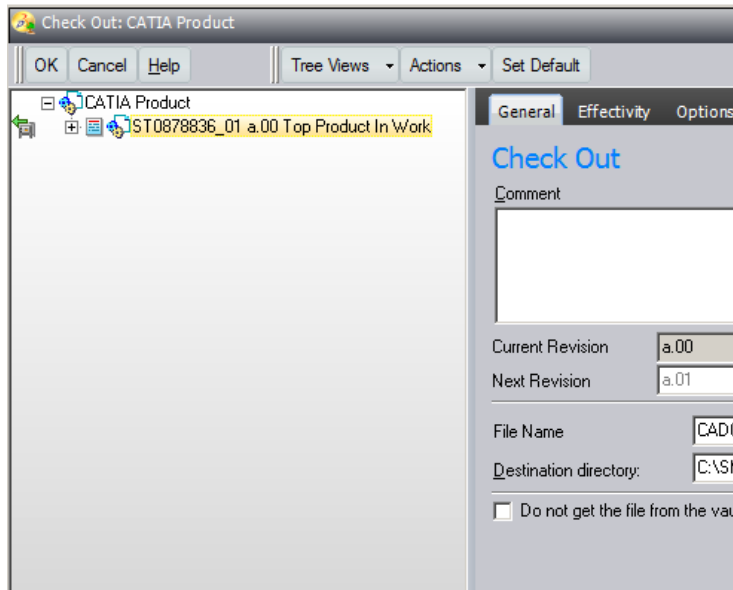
Check Out: CATIA Product

OK Cancel Help Tree Views Actions Set Default

CATIA Product
ST0878836_01 a.00 Top Product In Work

General Effectivity Options

Check Out

Comment

Current Revision a.00
Next Revision a.01

File Name CAD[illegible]
Destination directory: C:\S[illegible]

Do not get the file from the vau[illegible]